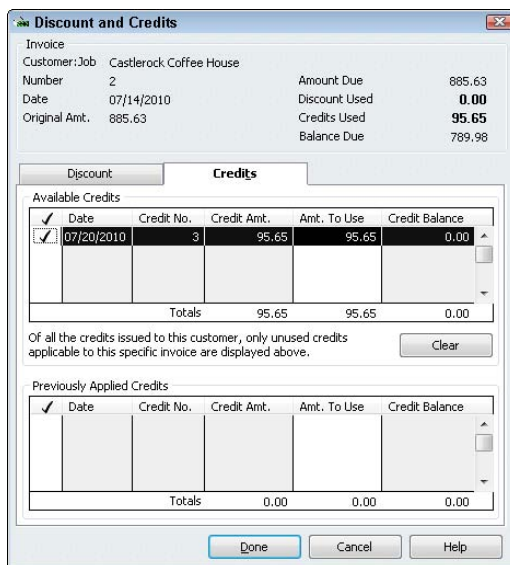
Discount and Credits

Invoice

Customer:Job Castlerock Coffee House
Number 2
Date 07/14/2010
Original Amt. 885.63

Amount Due 885.63
Discount Used **0.00**
Credits Used **95.65**
Balance Due 789.98

Discount | Credits

Available Credits

| ✓ | Date | Credit No. | Credit Amt. | Amt. To Use | Credit Balance |
|---|---|---|---|---|---|
| ✓ | 07/20/2010 | 3 | 95.65 | 95.65 | 0.00 |
| | | Totals | 95.65 | 95.65 | 0.00 |

Of all the credits issued to this customer, only unused credits applicable to this specific invoice are displayed above.

Clear

Previously Applied Credits

| ✓ | Date | Credit No. | Credit Amt. | Amt. To Use | Credit Balance |
|---|---|---|---|---|---|
| | | Totals | 0.00 | 0.00 | 0.00 |

Done Cancel Help